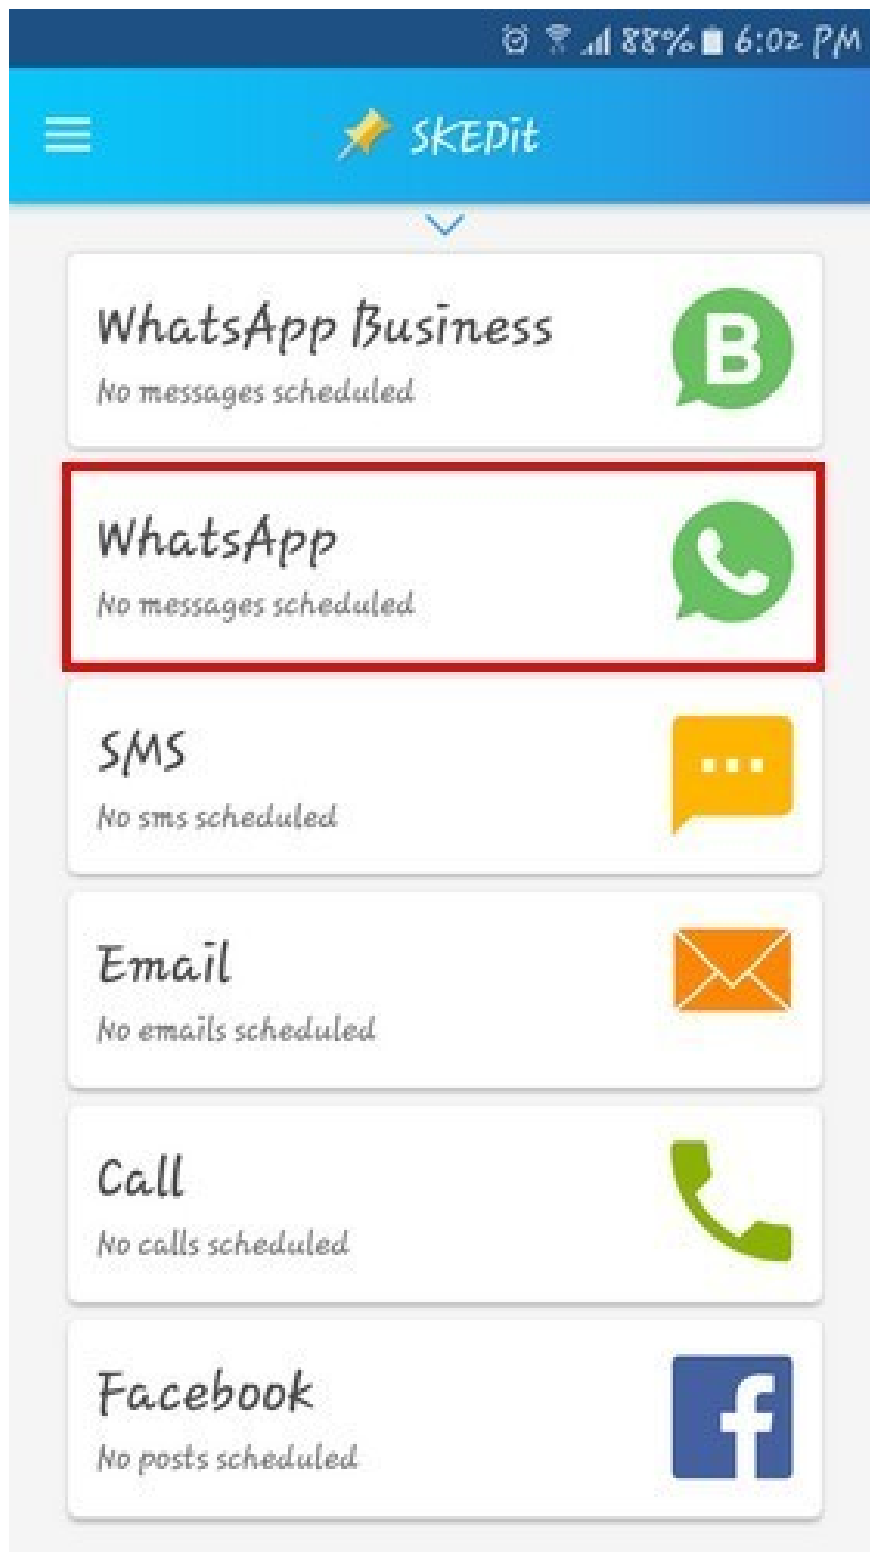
88% 6:02 PM

SKEDit

WhatsApp Business
No messages scheduled

B

WhatsApp
No messages scheduled

SMS
No sms scheduled

Email
No emails scheduled

Call
No calls scheduled

Facebook
No posts scheduled

f